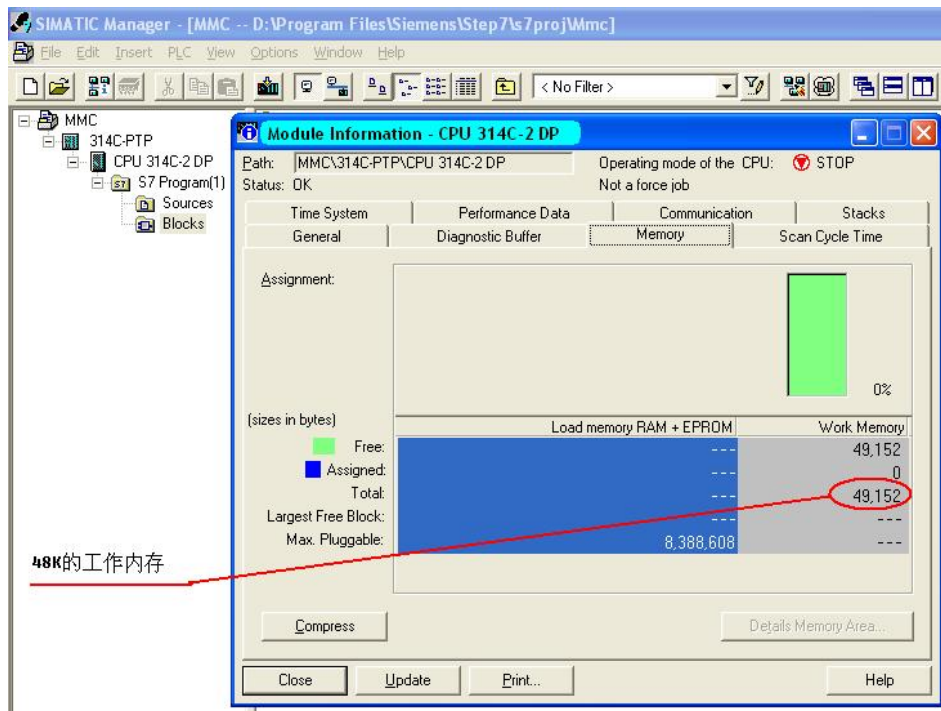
SIMATIC Manager - [MMC -- D:\Program Files\Siemens\Step7\s7proj\Mmc]

File Edit Insert PLC View Options Window Help

< No Filter >

MMC
314C-PTP
CPU 314C-2 DP
S7 Program(1)
Sources
Blocks

Module Information - CPU 314C-2 DP

Path: MMC\314C-PTP\CPU 314C-2 DP
Operating mode of the CPU: STOP
Status: OK
Not a force job

Time System | Performance Data | Communication | Stacks
General | Diagnostic Buffer | Memory | Scan Cycle Time

Assignment:

0%

(sizes in bytes)

| | Load memory RAM + EPROM | Work Memory |
|---|---|---|
| Free: | --- | 49,152 |
| Assigned: | --- | 0 |
| Total: | --- | 49,152 |
| Largest Free Block: | --- | --- |
| Max. Pluggable: | 8,388,608 | --- |

48K的工作内存

Compress

Details Memory Area...

Close
Update
Print...
Help